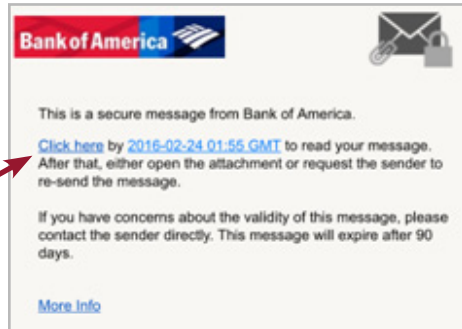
Bank of America

This is a secure message from Bank of America.

Click here by 2016-02-24 01:55 GMT to read your message. After that, either open the attachment or request the sender to re-send the message.

If you have concerns about the validity of this message, please contact the sender directly. This message will expire after 90 days.

More Info